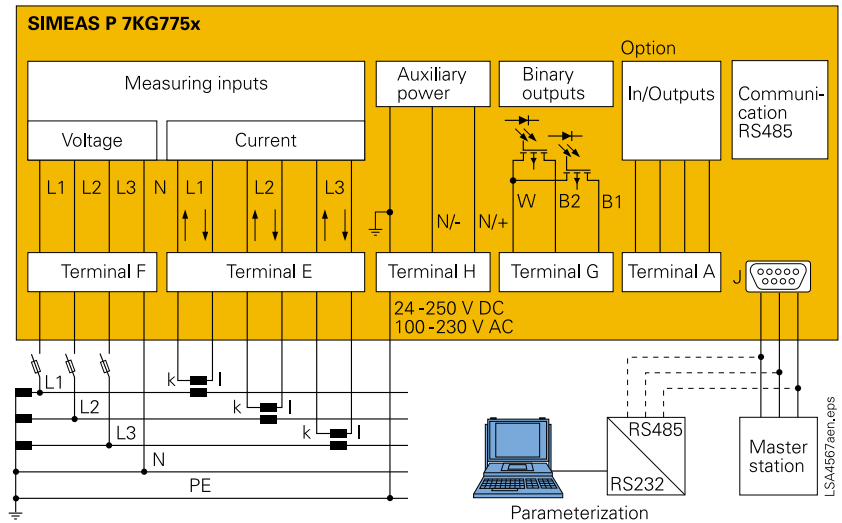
SIMEAS P 7KG775x

Option

Measuring inputs

Auxiliary power

Binary outputs

In/Outputs

Communication RS485

Voltage

Current

L1 L2 L3 N

L1 L2 L3

N/- N/+

W B2 B1

Terminal F

Terminal E

Terminal H

Terminal G

Terminal A

J

24 -250 V DC
100 -230 V AC

L1
L2
L3
N
PE

k l
k l
k l

RS485
RS232

Master station

Parameterization

LSA4567aen.eps